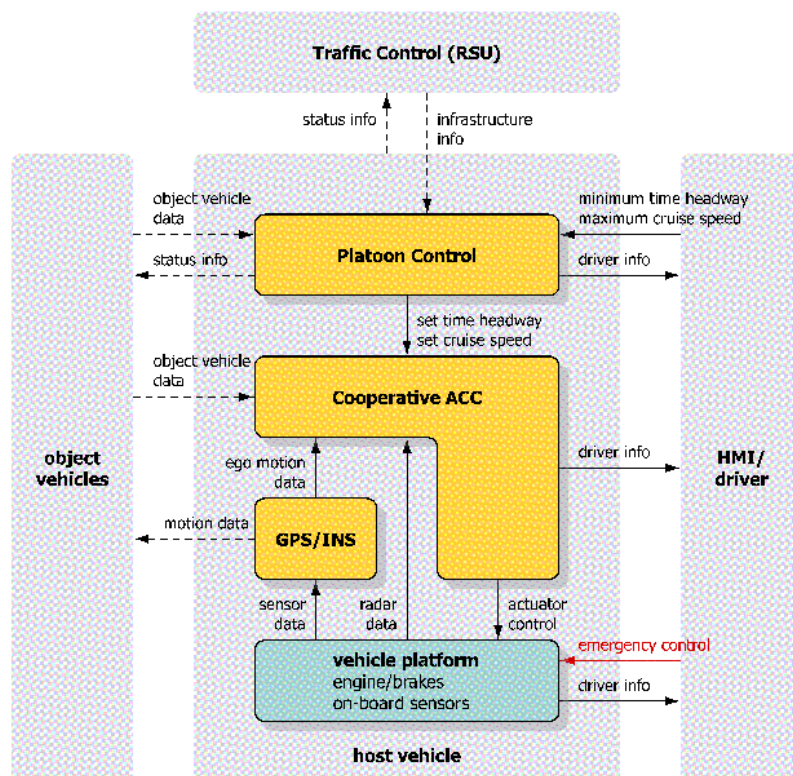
Traffic Control (RSU)

status info

infrastructure info

object vehicle data

status info

Platoon Control

minimum time headway
maximum cruise speed

driver info

set time headway
set cruise speed

object vehicle data

Cooperative ACC

object vehicles

ego motion data

driver info

HMI/ driver

motion data

GPS/INS

sensor data

radar data

actuator control

emergency control

vehicle platform
engine/brakes
on-board sensors

driver info

host vehicle